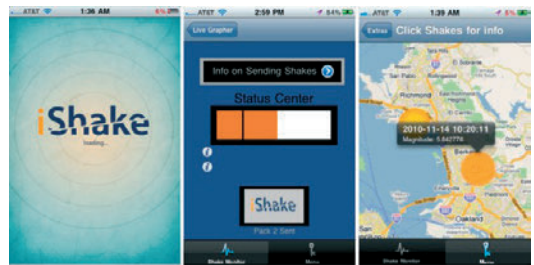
AT&T 1:36 AM 6%

iShake

loading...

AT&T 2:59 PM 54%

Live Grapher

Info on Sending Shakes

Status Center

Shake

Pack 2 Sent

Shake Monitor

Menu

AT&T 1:39 AM 6%

Extras Click Shakes for info

2010-11-14 10:20:11

Magnitude: 5.842776

Oakland

Shake Monitor

Menu